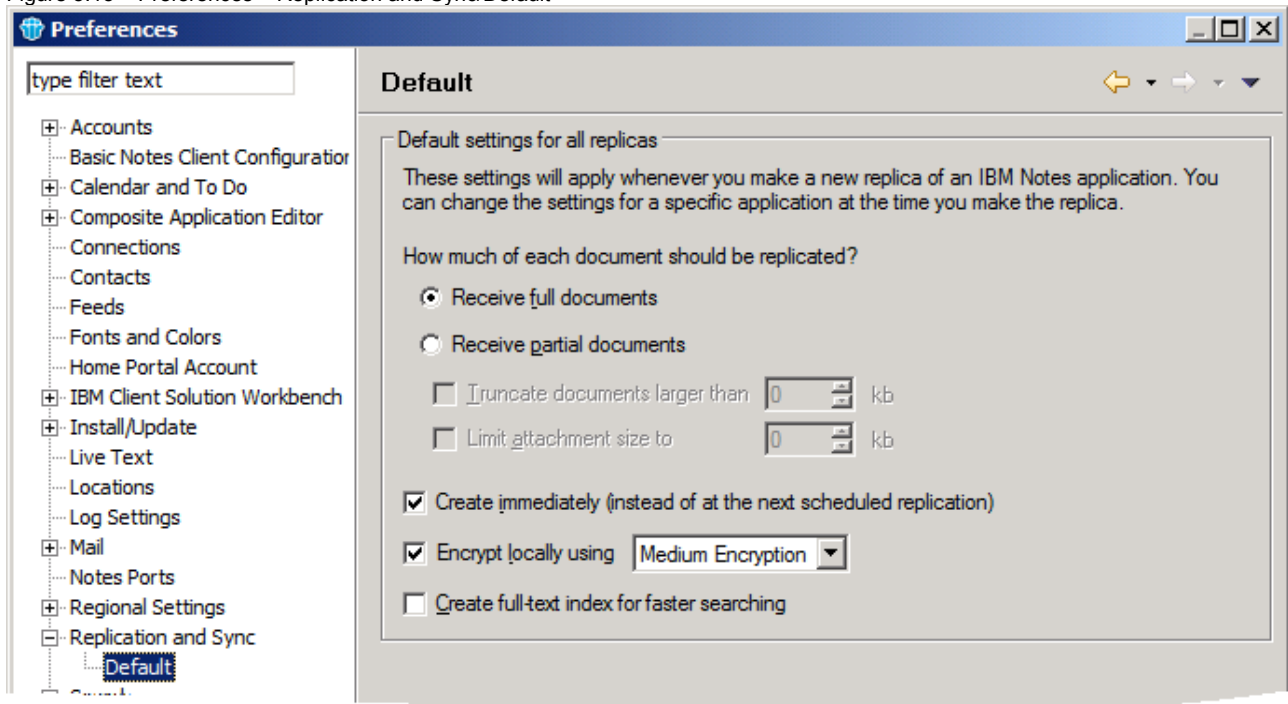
Figure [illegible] Preferences – Replication and Sync\Default

Preferences

type filter text

Accounts
Basic Notes Client Configuratior
Calendar and To Do
Composite Application Editor
Connections
Contacts
Feeds
Fonts and Colors
Home Portal Account
IBM Client Solution Workbench
Install/Update
Live Text
Locations
Log Settings
Mail
Notes Ports
Regional Settings
Replication and Sync
Default
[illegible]

Default

Default settings for all replicas

These settings will apply whenever you make a new replica of an IBM Notes application. You can change the settings for a specific application at the time you make the replica.

How much of each document should be replicated?

Receive full documents

Receive partial documents

Truncate documents larger than 0 kb

Limit attachment size to 0 kb

Create immediately (instead of at the next scheduled replication)

Encrypt locally using Medium Encryption

Create full-text index for faster searching